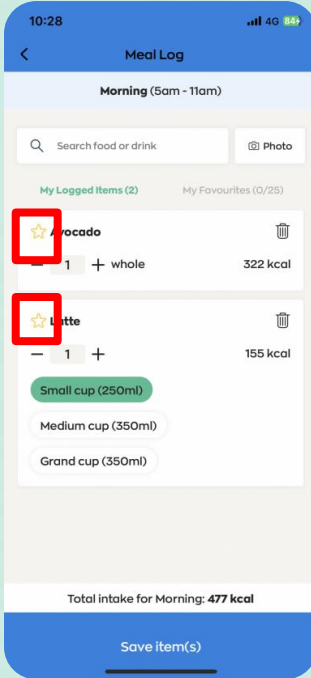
10:28

4G 84+

<

Meal Log

Morning (5am - 11am)

Search food or drink

Photo

My Logged Items (2)

My Favourites (0/25)

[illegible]vocado

− 1 + whole

322 kcal

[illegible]atte

− 1 +

155 kcal

Small cup (250ml)

Medium cup (350ml)

Grand cup (350ml)

Total intake for Morning: 477 kcal

Save item(s)